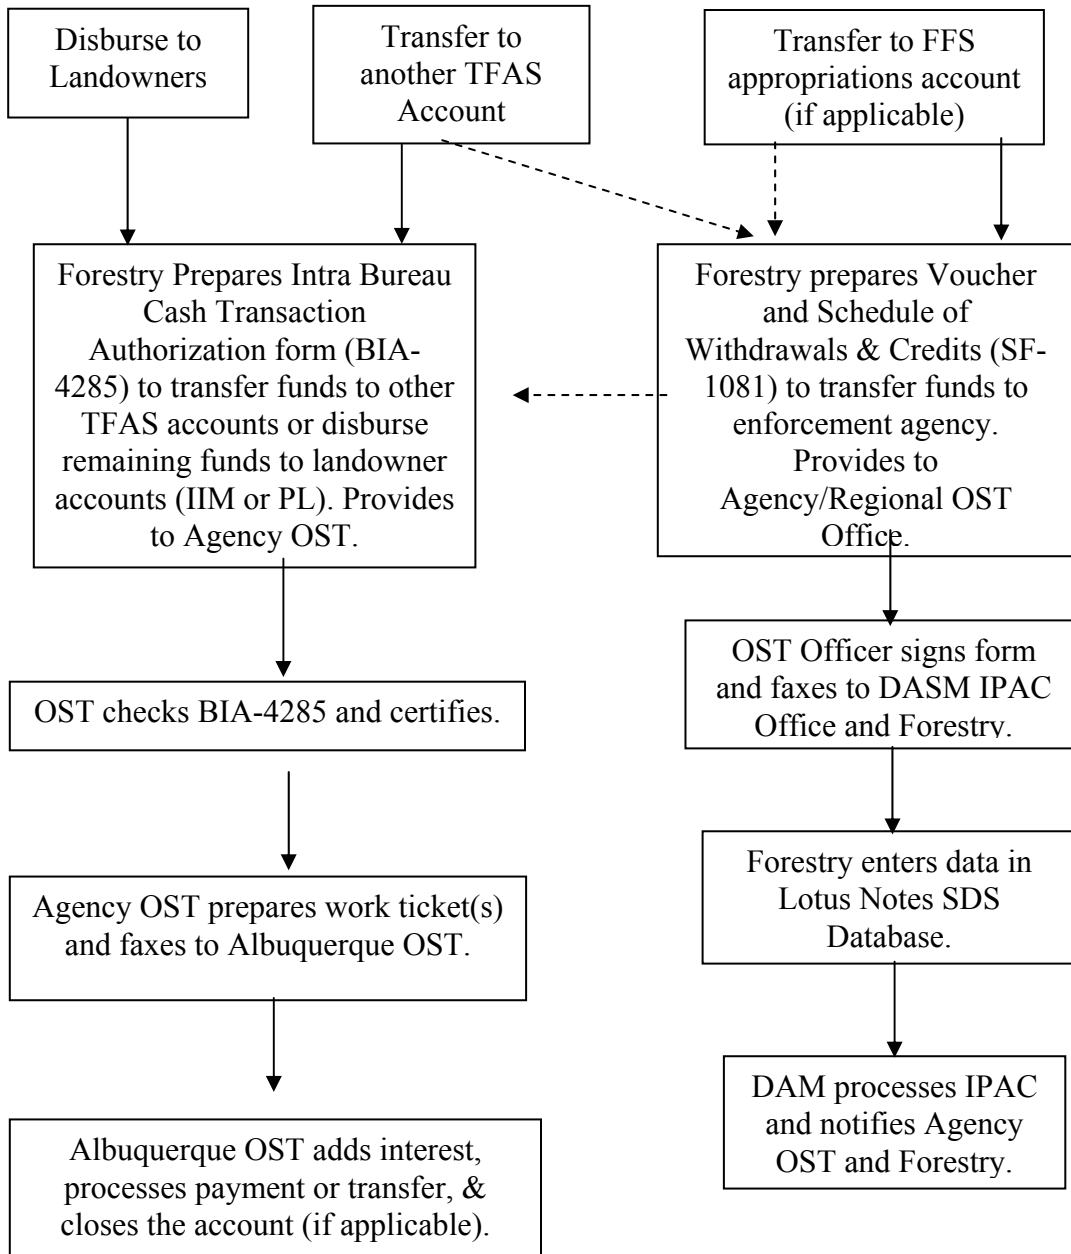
Disburse to Landowners

Transfer to another TFAS Account

Transfer to FFS appropriations account (if applicable)

Forestry Prepares Intra Bureau Cash Transaction Authorization form (BIA-4285) to transfer funds to other TFAS accounts or disburse remaining funds to landowner accounts (IIM or PL). Provides to Agency OST.

Forestry prepares Voucher and Schedule of Withdrawals & Credits (SF-1081) to transfer funds to enforcement agency. Provides to Agency/Regional OST Office.

OST checks BIA-4285 and certifies.

OST Officer signs form and faxes to DASM IPAC Office and Forestry.

Agency OST prepares work ticket(s) and faxes to Albuquerque OST.

Forestry enters data in Lotus Notes SDS Database.

Albuquerque OST adds interest, processes payment or transfer, & closes the account (if applicable).

DAM processes IPAC and notifies Agency OST and Forestry.